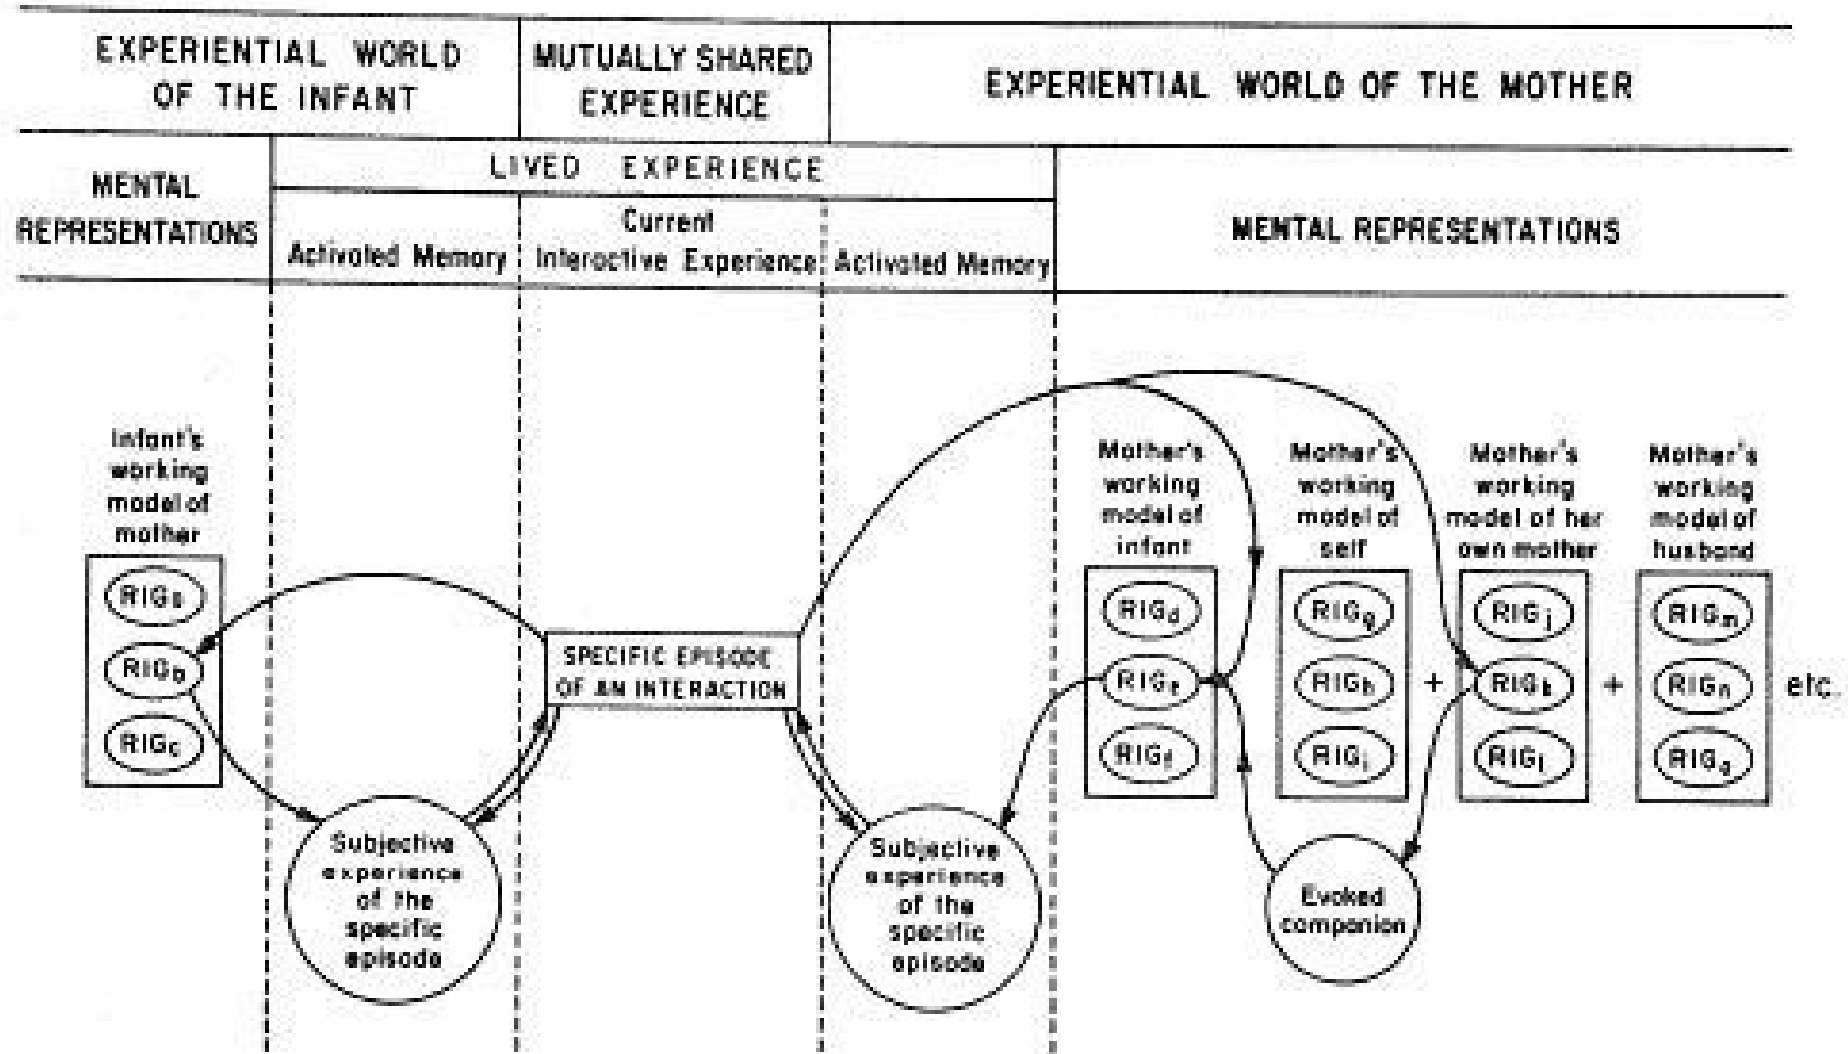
EXPERIENTIAL WORLD OF THE INFANT

MUTUALLY SHARED EXPERIENCE

EXPERIENTIAL WORLD OF THE MOTHER

MENTAL REPRESENTATIONS

LIVED EXPERIENCE

Activated Memory

Current Interactive Experience

Activated Memory

MENTAL REPRESENTATIONS

Infant's working model of mother

$RIG_a$

$RIG_b$

$RIG_c$

SPECIFIC EPISODE OF AN INTERACTION

Subjective experience of the specific episode

Subjective experience of the specific episode

Mother's working model of infant

$RIG_d$

$RIG_e$

$RIG_f$

Mother's working model of self

$RIG_g$

$RIG_h$

$RIG_i$

+

Mother's working model of her own mother

$RIG_j$

$RIG_k$

$RIG_l$

+

Mother's working model of husband

$RIG_m$

$RIG_n$

$RIG_o$

etc.

Evoked companion